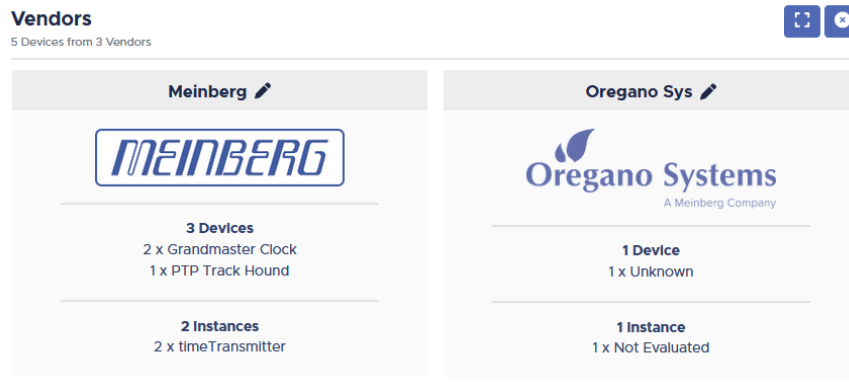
Vendors
5 Devices from 3 Vendors

Meinberg

MEINBERG

3 Devices
2 x Grandmaster Clock
1 x PTP Track Hound

2 Instances
2 x timeTransmitter

Oregano Sys

Oregano Systems
A Meinberg Company

1 Device
1 x Unknown

1 Instance
1 x Not Evaluated